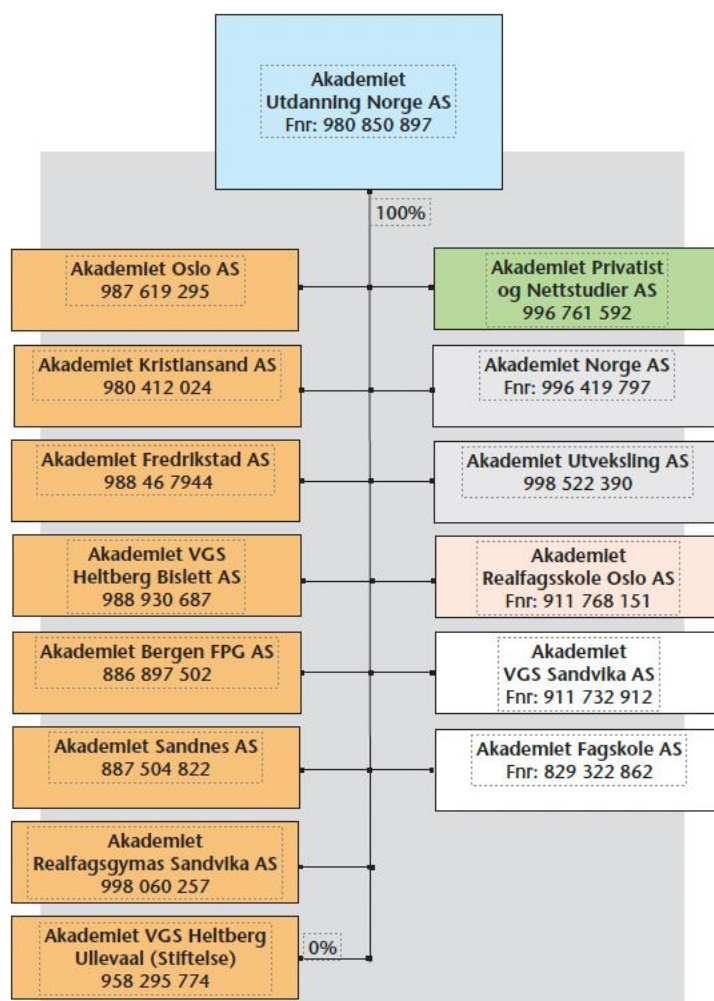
Akademiet Utdanning Norge AS
Fnr: 980 850 897

100%

Akademiet Oslo AS
987 619 295

Akademiet Privatist og Nettstudier AS
996 761 592

Akademiet Kristiansand AS
980 412 024

Akademiet Norge AS
Fnr: 996 419 797

Akademiet Fredrikstad AS
988 46 7944

Akademiet Utveksling AS
998 522 390

Akademiet VGS Heltberg Bislett AS
988 930 687

Akademiet Realfagsskole Oslo AS
Fnr: 911 768 151

Akademiet Bergen FPG AS
886 897 502

Akademiet VGS Sandvika AS
Fnr: 911 732 912

Akademiet Sandnes AS
887 504 822

Akademiet Fagskole AS
Fnr: 829 322 862

Akademiet Realfagsgymas Sandvika AS
998 060 257

Akademiet VGS Heltberg Ullevaal (Stiftelse)
958 295 774

0%